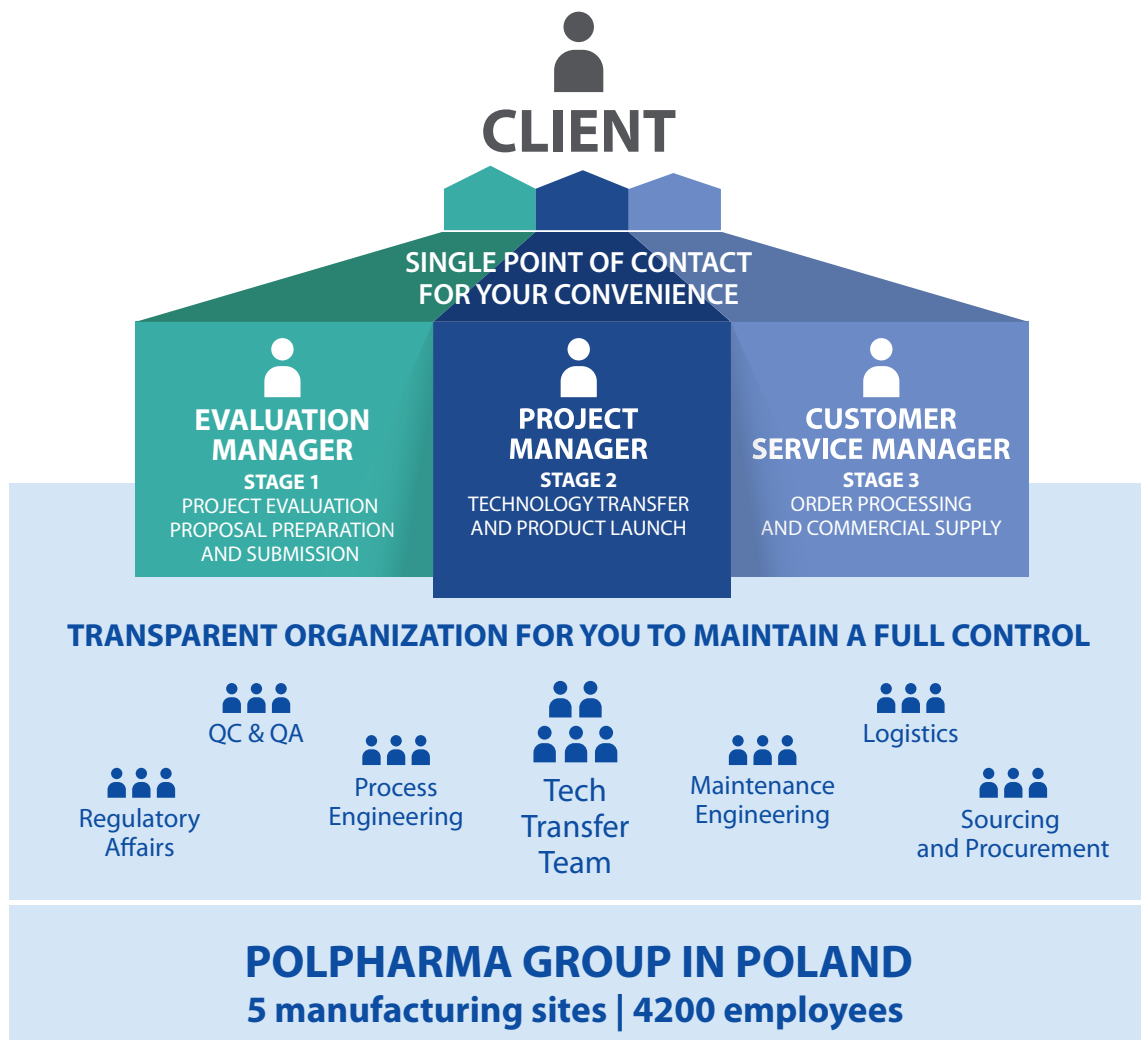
CLIENT

SINGLE POINT OF CONTACT FOR YOUR CONVENIENCE

EVALUATION MANAGER
STAGE 1
PROJECT EVALUATION PROPOSAL PREPARATION AND SUBMISSION

PROJECT MANAGER
STAGE 2
TECHNOLOGY TRANSFER AND PRODUCT LAUNCH

CUSTOMER SERVICE MANAGER
STAGE 3
ORDER PROCESSING AND COMMERCIAL SUPPLY

TRANSPARENT ORGANIZATION FOR YOU TO MAINTAIN A FULL CONTROL

QC & QA

Regulatory Affairs

Process Engineering

Tech Transfer Team

Maintenance Engineering

Logistics

Sourcing and Procurement

POLPHARMA GROUP IN POLAND
5 manufacturing sites | 4200 employees